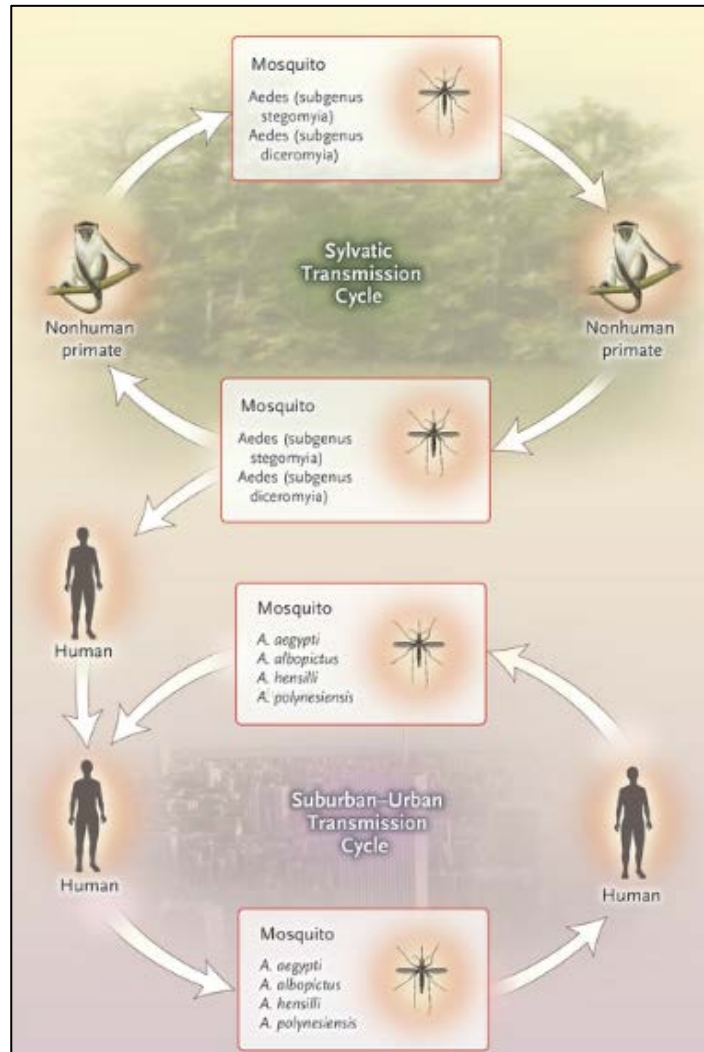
Mosquito
Aedes (subgenus stegomyia)
Aedes (subgenus diceromyia)

Sylvatic Transmission Cycle

Nonhuman primate

Nonhuman primate

Mosquito
Aedes (subgenus stegomyia)
Aedes (subgenus diceromyia)

Human

Mosquito
A. aegypti
A. albopictus
A. hensilli
A. polynesiensis

Human

Suburban–Urban Transmission Cycle

Human

Mosquito
A. aegypti
A. albopictus
A. hensilli
A. polynesiensis